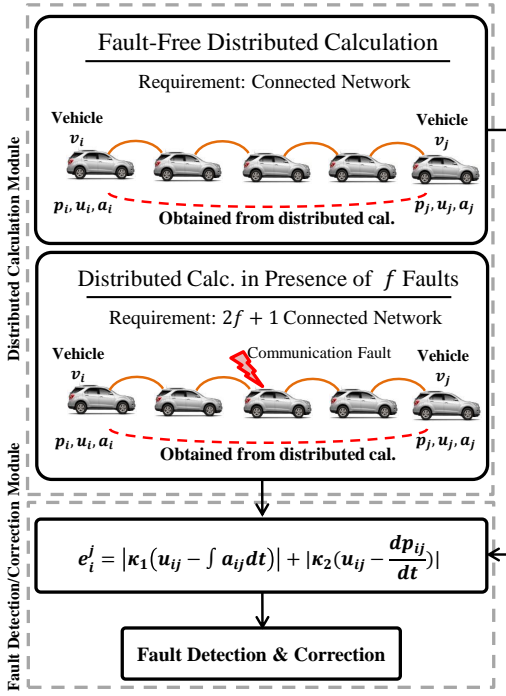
Distributed Calculation Module

Fault-Free Distributed Calculation

Requirement: Connected Network

Vehicle $v_i$

Vehicle $v_j$

$p_i, u_i, a_i$

Obtained from distributed cal.

$p_j, u_j, a_j$

Distributed Calc. in Presence of $f$ Faults

Requirement: $2f + 1$ Connected Network

Vehicle $v_i$

Communication Fault

Vehicle $v_j$

$p_i, u_i, a_i$

Obtained from distributed cal.

$p_j, u_j, a_j$

Fault Detection/Correction Module

$e_i^j = |\kappa_1(u_{ij} - \int a_{ij}dt)| + |\kappa_2(u_{ij} - \frac{dp_{ij}}{dt})|$

Fault Detection & Correction